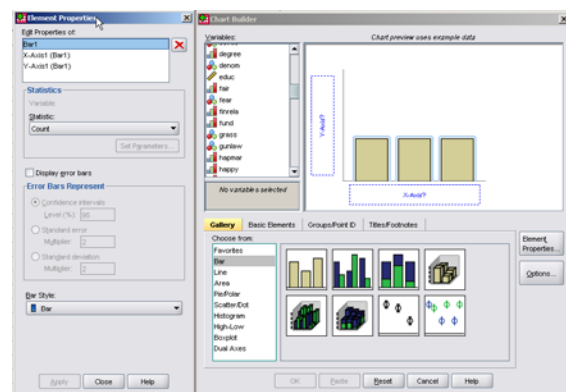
Element Properties

Edit Properties of:

Bar1

X-Axis1 (Bar1)

Y-Axis1 (Bar1)

Statistics

Variable:

Statistic:

Count

Set Parameters...

Display error bars

Error Bars Represent

Confidence intervals

Level (%): 95

Standard error

Multiplier: 2

Standard deviation

Multiplier: 2

Bar Style:

Bar

Apply Close Help

Chart Builder

Variables:

degree

denom

educ

fair

fear

finrela

fund

grass

gunlaw

hapmar

happy

No variables selected

Chart preview uses example data

Y-Axis?

X-Axis?

Gallery Basic Elements Groups/Point ID Titles/Footnotes

Choose from:

Favorites

Bar

Line

Area

Pie/Polar

Scatter/Dot

Histogram

High-Low

Boxplot

Dual Axes

Element Properties...

Options...

OK Paste Reset Cancel Help